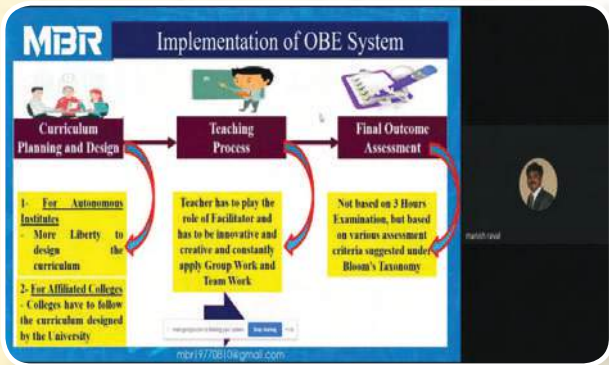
MBR

Implementation of OBE System

Curriculum Planning and Design

Teaching Process

Final Outcome Assessment

1- For Autonomous Institutes
- More Liberty to design the curriculum

2- For Affiliated Colleges
- Colleges have to follow the curriculum designed by the University

Teacher has to play the role of Facilitator and has to be innovative and constantly apply Group Work and Team Work

Not based on 3 Hours Examination, but based on various assessment criteria suggested under Bloom's Taxonomy

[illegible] Stop sharing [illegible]

mbr1977081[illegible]@gmail.com

manish naval